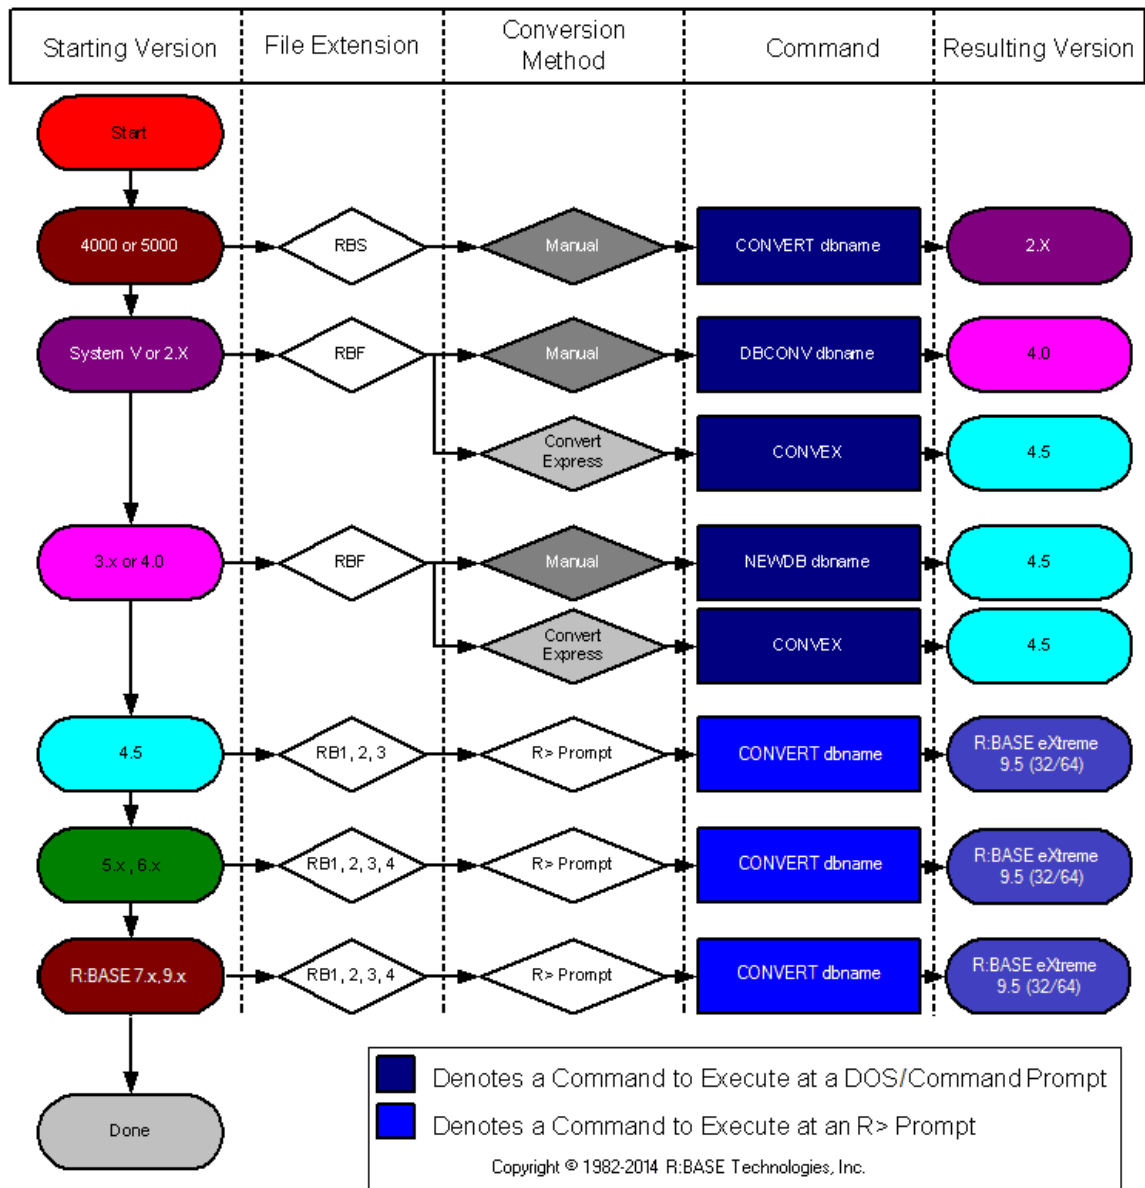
| Starting Version | File Extension | Conversion Method | Command | Resulting Version |
|---|---|---|---|---|

Start

4000 or 5000 — RBS — Manual — CONVERT dbname — 2.X

System V or 2.X — RBF — Manual — DBCONV dbname — 4.0

Convert Express — CONVEX — 4.5

3.x or 4.0 — RBF — Manual — NEWDB dbname — 4.5

Convert Express — CONVEX — 4.5

4.5 — RB1, 2, 3 — R> Prompt — CONVERT dbname — R:BASE eXtreme 9.5 (32/64)

5.x , 6.x — RB1, 2, 3, 4 — R> Prompt — CONVERT dbname — R:BASE eXtreme 9.5 (32/64)

R:BASE 7.x, 9.x — RB1, 2, 3, 4 — R> Prompt — CONVERT dbname — R:BASE eXtreme 9.5 (32/64)

Done

Denotes a Command to Execute at a DOS/Command Prompt

Denotes a Command to Execute at an R> Prompt

Copyright © 1982-2014 R:BASE Technologies, Inc.